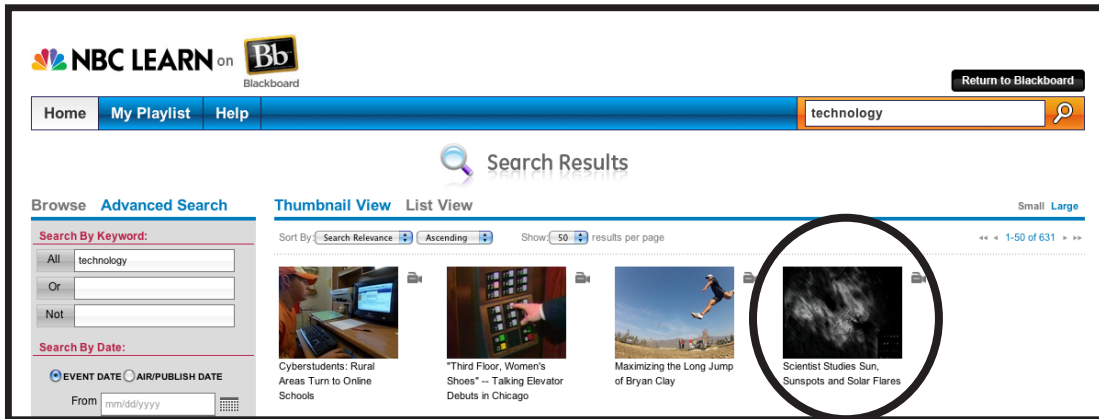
NBC LEARN on Bb Blackboard

Return to Blackboard

Home My Playlist Help

technology

Search Results

Browse Advanced Search

Search By Keyword:

All technology

Or

Not

Search By Date:

EVENT DATE AIR/PUBLISH DATE

From mm/dd/yyyy

Thumbnail View List View

Small Large

Sort By: Search Relevance Ascending Show: 50 results per page

1-50 of 631

Cyberstudents: Rural Areas Turn to Online Schools

"Third Floor, Women's Shoes" -- Talking Elevator Debuts in Chicago

Maximizing the Long Jump of Bryan Clay

Scientist Studies Sun, Sunspots and Solar Flares